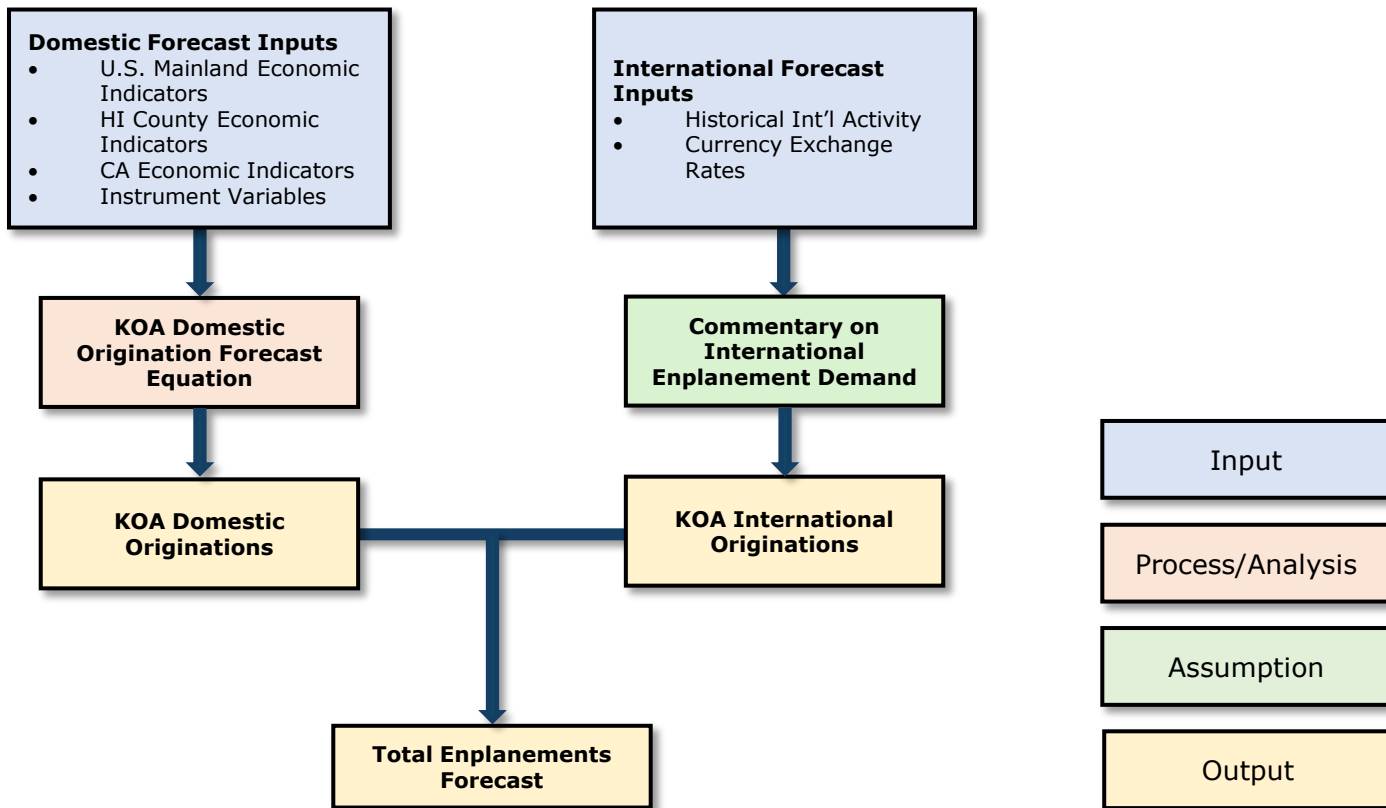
**Domestic Forecast Inputs**
- U.S. Mainland Economic Indicators
- HI County Economic Indicators
- CA Economic Indicators
- Instrument Variables

**International Forecast Inputs**
- Historical Int'l Activity
- Currency Exchange Rates

**KOA Domestic Origination Forecast Equation**

**Commentary on International Enplanement Demand**

**KOA Domestic Originations**

**KOA International Originations**

**Total Enplanements Forecast**

Input

Process/Analysis

Assumption

Output